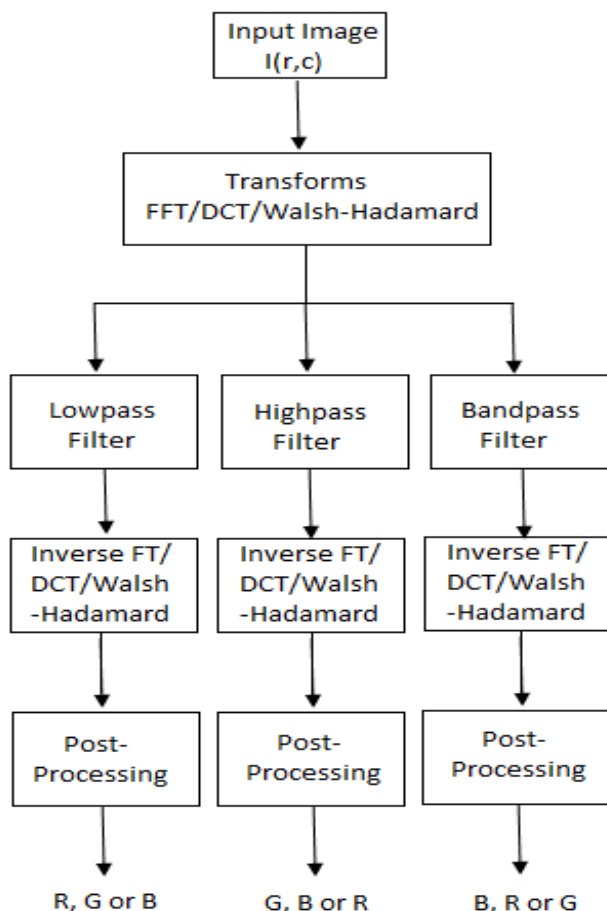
Input Image
I(r,c)

Transforms
FFT/DCT/Walsh-Hadamard

Lowpass Filter

Highpass Filter

Bandpass Filter

Inverse FT/ DCT/Walsh -Hadamard

Inverse FT/ DCT/Walsh -Hadamard

Inverse FT/ DCT/Walsh -Hadamard

Post-Processing

Post-Processing

Post-Processing

R, G or B

G, B or R

B, R or G